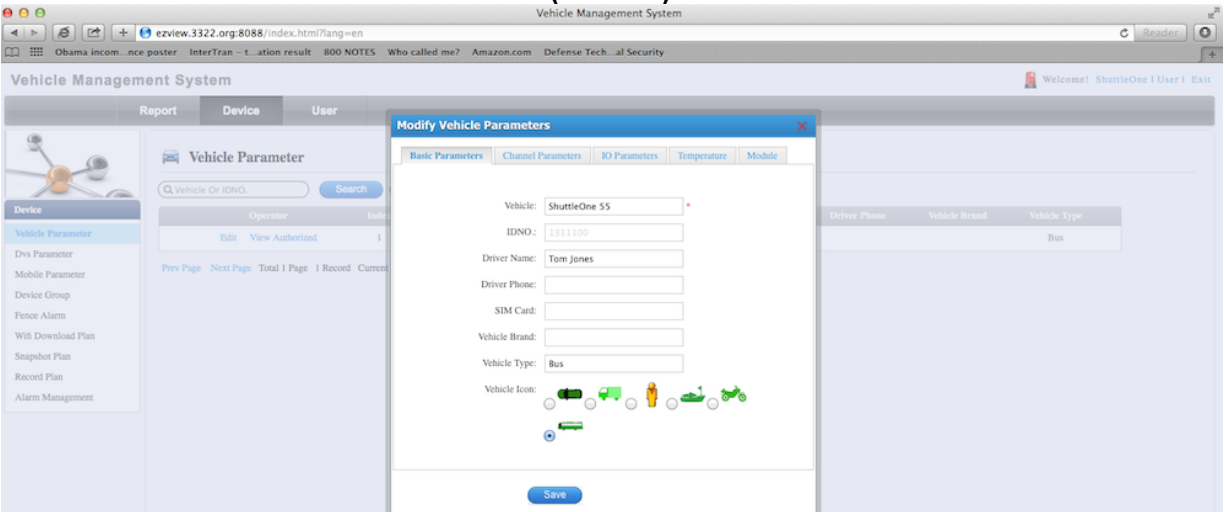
Vehicle Management System

ezview.3322.org:8088/index.html?lang=en

Reader

Obama incom...nce poster InterTran – t...ation result 800 NOTES Who called me? Amazon.com Defense Tech...al Security

Vehicle Management System

Welcome! ShuttleOne | User | Exit

Report Device User

Device

Vehicle Parameter
Dvs Parameter
Mobile Parameter
Device Group
Fence Alarm
Wifi Download Plan
Snapshot Plan
Record Plan
Alarm Management

Vehicle Parameter

Vehicle Or IDNO. Search

| Operator | Index | Driver Phone | Vehicle Brand | Vehicle Type |
|---|---|---|---|---|
| Edit View Authorized | 1 | | | Bus |

Prev Page Next Page Total 1 Page 1 Record Current

Modify Vehicle Parameters

Basic Parameters Channel Parameters IO Parameters Temperature Module

Vehicle: ShuttleOne 55 *

IDNO.: 1311100

Driver Name: Tom Jones

Driver Phone:

SIM Card:

Vehicle Brand:

Vehicle Type: Bus

Vehicle Icon:

Save